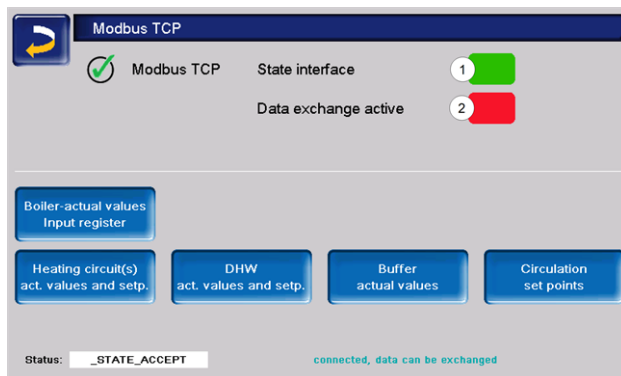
Modbus TCP

Modbus TCP

State interface 1

Data exchange active 2

Boiler-actual values
Input register

Heating circuit(s)
act. values and setp.

DHW
act. values and setp.

Buffer
actual values

Circulation
set points

Status: _STATE_ACCEPT

connected, data can be exchanged